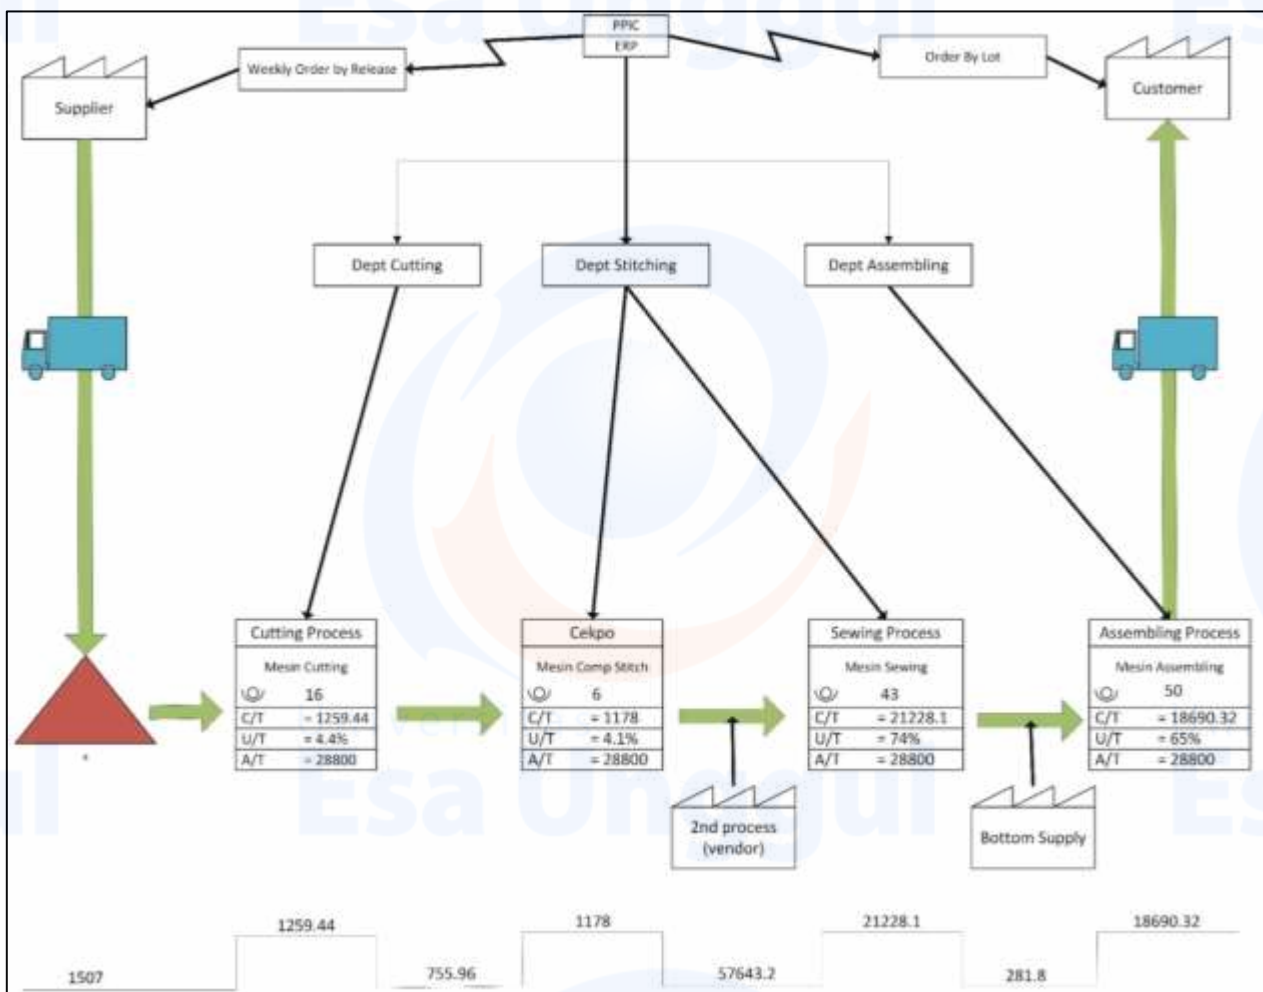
PPIC
ERP

Weekly Order by Release

Order By Lot

Supplier

Customer

Dept Cutting

Dept Stitching

Dept Assembling

Cutting Process
Mesin Cutting
16
C/T = 1259.44
U/T = 4.4%
A/T = 28800

Cekpo
Mesin Comp Stitch
6
C/T = 1178
U/T = 4.1%
A/T = 28800

Sewing Process
Mesin Sewing
43
C/T = 21228.1
U/T = 74%
A/T = 28800

Assembling Process
Mesin Assembling
50
C/T = 18690.32
U/T = 65%
A/T = 28800

2nd process
(vendor)

Bottom Supply

1259.44
1178
21228.1
18690.32
1507
755.96
57643.2
281.8

Esa Unggul